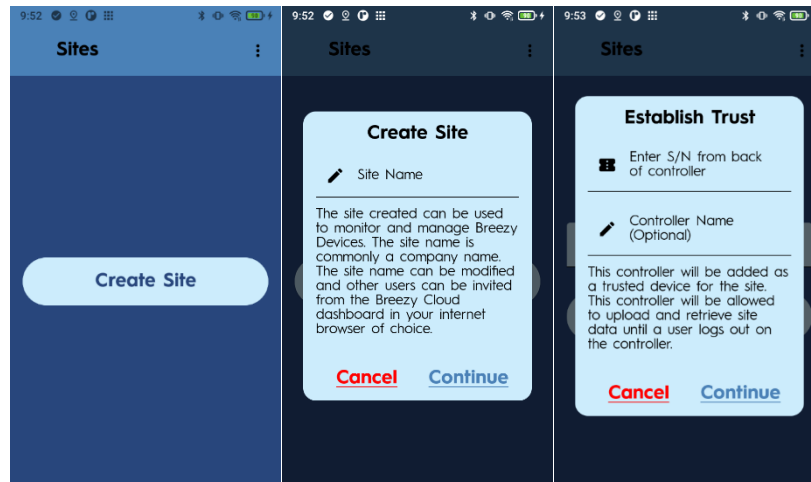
9:52

Sites

Create Site

9:52

Sites

Create Site

Site Name

The site created can be used to monitor and manage Breezy Devices. The site name is commonly a company name. The site name can be modified and other users can be invited from the Breezy Cloud dashboard in your internet browser of choice.

Cancel

Continue

9:53

Sites

Establish Trust

Enter S/N from back of controller

Controller Name (Optional)

This controller will be added as a trusted device for the site. This controller will be allowed to upload and retrieve site data until a user logs out on the controller.

Cancel

Continue